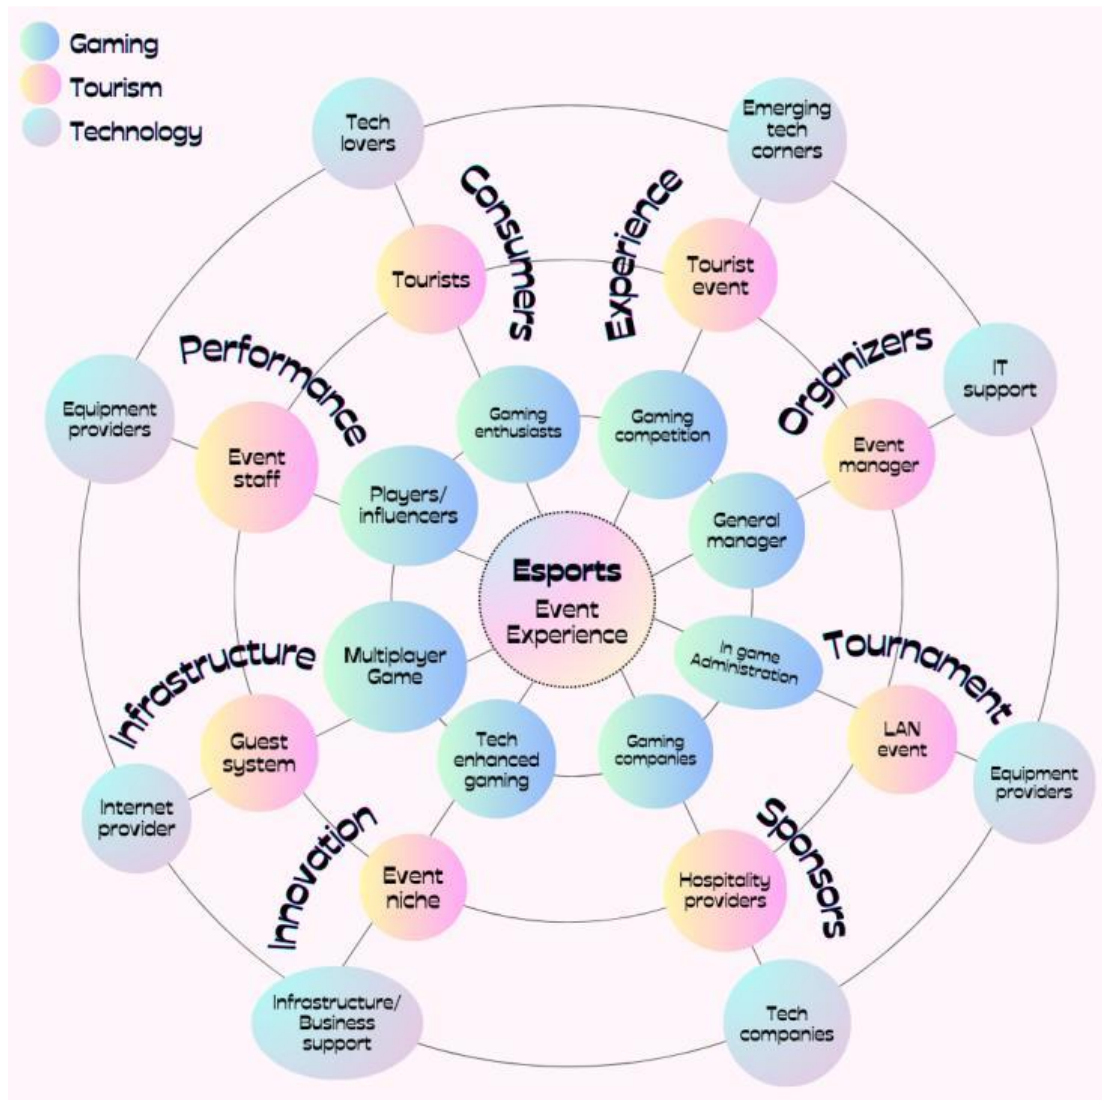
Gaming
Tourism
Technology

Tech lovers

Emerging tech corners

Consumers

Experience

Tourists

Tourist event

Performance

Organizers

IT support

Equipment providers

Event staff

Gaming enthusiasts

Gaming competition

Event manager

Players/ influencers

General manager

Esports
Event Experience

Multiplayer Game

In game Administration

Infrastructure

Tournament

Guest system

Tech enhanced gaming

Gaming companies

LAN event

Equipment providers

Internet provider

Innovation

Sponsors

Event niche

Hospitality providers

Infrastructure/ Business support

Tech companies